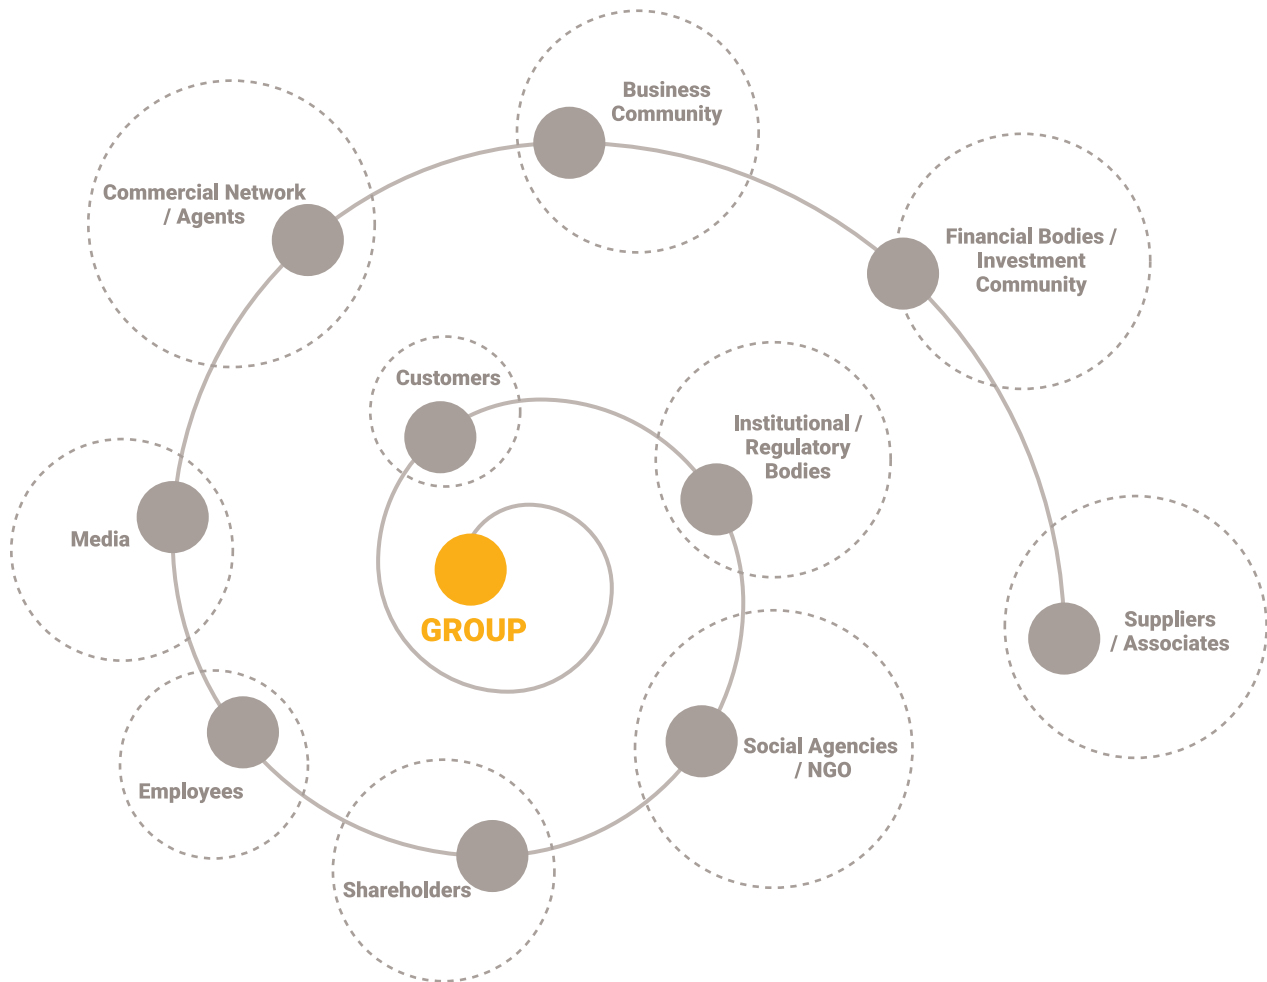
GROUP

Customers

Institutional / Regulatory Bodies

Social Agencies / NGO

Shareholders

Employees

Media

Commercial Network / Agents

Business Community

Financial Bodies / Investment Community

Suppliers / Associates